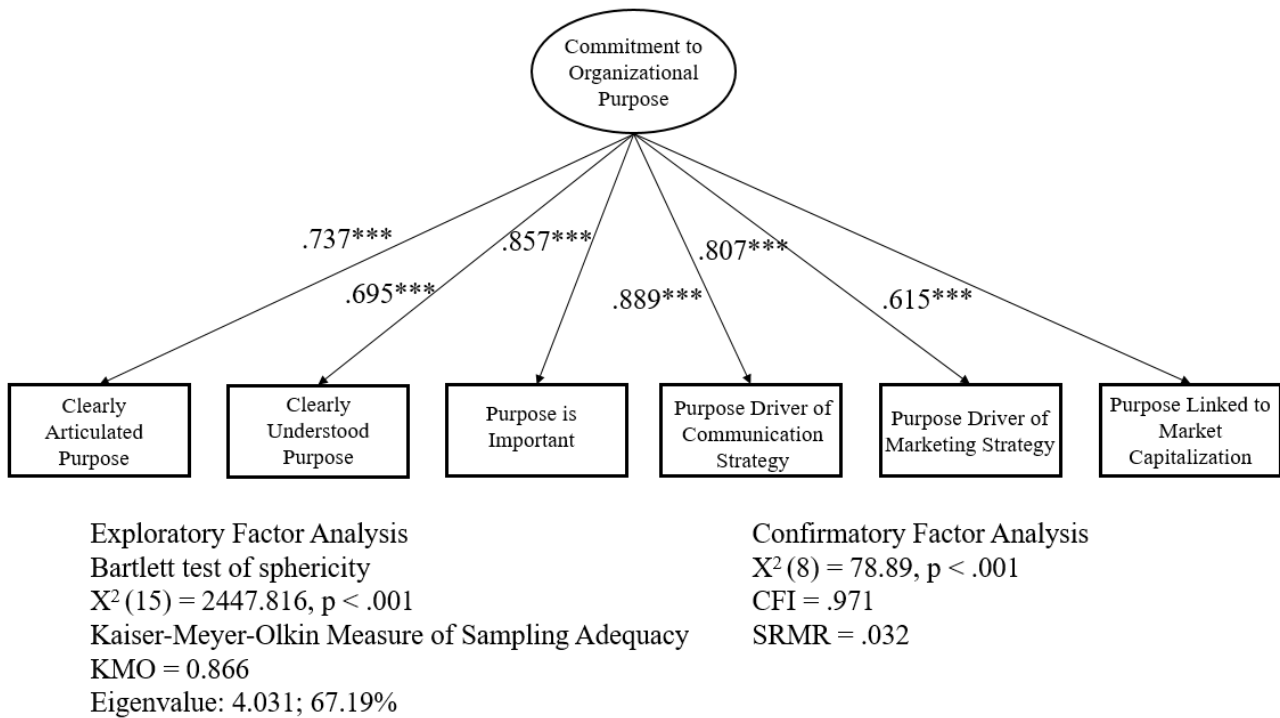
Commitment to Organizational Purpose

.737***

.695***

.857***

.889***

.807***

.615***

Clearly Articulated Purpose

Clearly Understood Purpose

Purpose is Important

Purpose Driver of Communication Strategy

Purpose Driver of Marketing Strategy

Purpose Linked to Market Capitalization

Exploratory Factor Analysis
Bartlett test of sphericity
$X^2$ (15) = 2447.816, p < .001
Kaiser-Meyer-Olkin Measure of Sampling Adequacy
KMO = 0.866
Eigenvalue: 4.031; 67.19%

Confirmatory Factor Analysis
$X^2$ (8) = 78.89, p < .001
CFI = .971
SRMR = .032